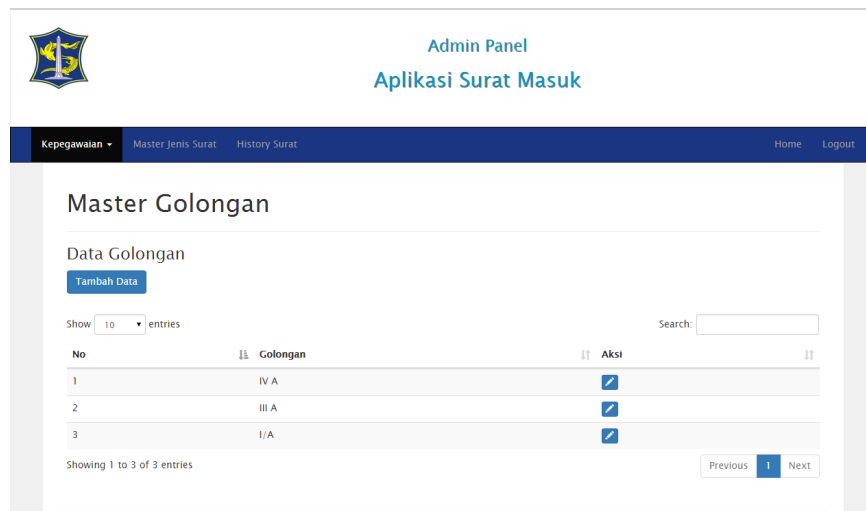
Admin Panel
Aplikasi Surat Masuk

Kepegawaian ▾ Master Jenis Surat History Surat Home Logout

Master Golongan

Data Golongan

Tambah Data

Show 10 entries Search:

| No | Golongan | Aksi |
|---|---|---|
| 1 | IV A | |
| 2 | III A | |
| 3 | I/A | |

Showing 1 to 3 of 3 entries

Previous 1 Next